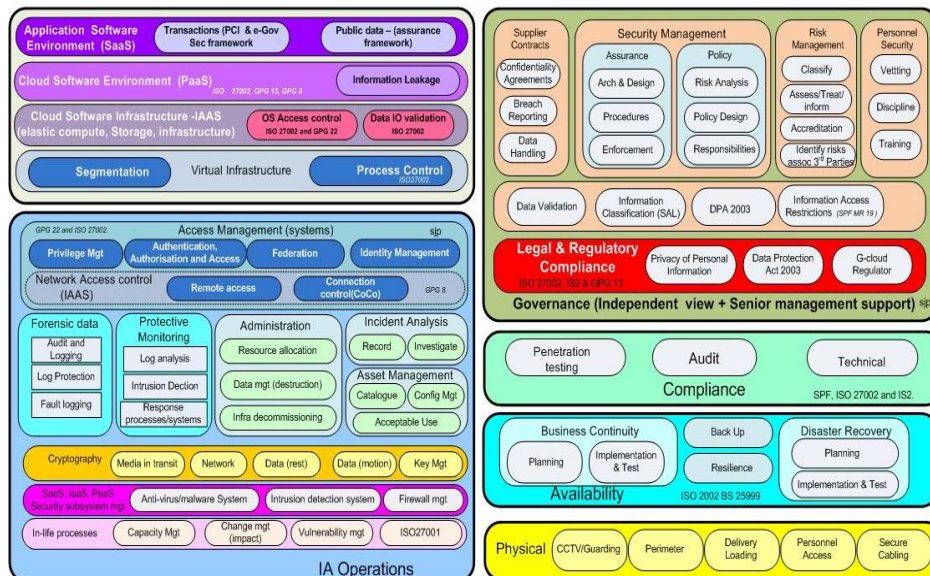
Application Software Environment (SaaS)
Transactions (PCI & e-Gov Sec framework
Public data – (assurance framework)
Cloud Software Environment (PaaS)
ISO 27002, GPG 13, GPG 8
Information Leakage
Cloud Software Infrastructure -IAAS (elastic compute, Storage, infrastructure)
OS Access control ISO 27002 and GPG 22
Data IO validation ISO 27002
Segmentation
Virtual Infrastructure
Process Control ISO27002

GPG 22 and ISO 27002
Access Management (systems)
sjp
Privilege Mgt
Authentication, Authorisation and Access
Federation
Identity Management
Network Access control (IAAS)
Remote access
Connection control(CoCo)
GPG 8.
Forensic data
Audit and Logging
Log Protection
Fault logging
Protective Monitoring
Log analysis
Intrusion Dection
Response processes/systems
Administration
Resource allocation
Data mgt (destruction)
Infra decommissioning
Incident Analysis
Record
Investigate
Asset Management
Catalogue
Config Mgt
Acceptable Use
Cryptography
Media in transit
Network
Data (rest)
Data (motion)
Key Mgt
SaaS, IaaS, PaaS Security subsystem mgt
Anti-virus/malware System
Intrusion detection system
Firewall mgt
In-life processes
Capacity Mgt
Change mgt (impact)
Vulnerability mgt
ISO27001
IA Operations

Supplier Contracts
Confidentiality Agreements
Breach Reporting
Data Handling
Security Management
Assurance
Arch & Design
Procedures
Enforcement
Policy
Risk Analysis
Policy Design
Responsibilities
Risk Management
Classify
Assess/Treat/ inform
Accreditation
Identify risks assoc 3rd Parties
Personnel Security
Vetting
Discipline
Training
Data Validation
Information Classification (SAL)
DPA 2003
Information Access Restrictions (SPF MR 19)
Legal & Regulatory Compliance
Privacy of Personal Information
Data Protection Act 2003
G-cloud Regulator
ISO 27002, IS2 & GPG 13
Governance (Independent view + Senior management support)
sjp

Penetration testing
Audit
Technical
Compliance
SPF, ISO 27002 and IS2.

Business Continuity
Planning
Implementation & Test
Back Up
Resilience
Disaster Recovery
Planning
Implementation & Test
Availability
ISO 2002 BS 25999

Physical
CCTV/Guarding
Perimeter
Delivery Loading
Personnel Access
Secure Cabling